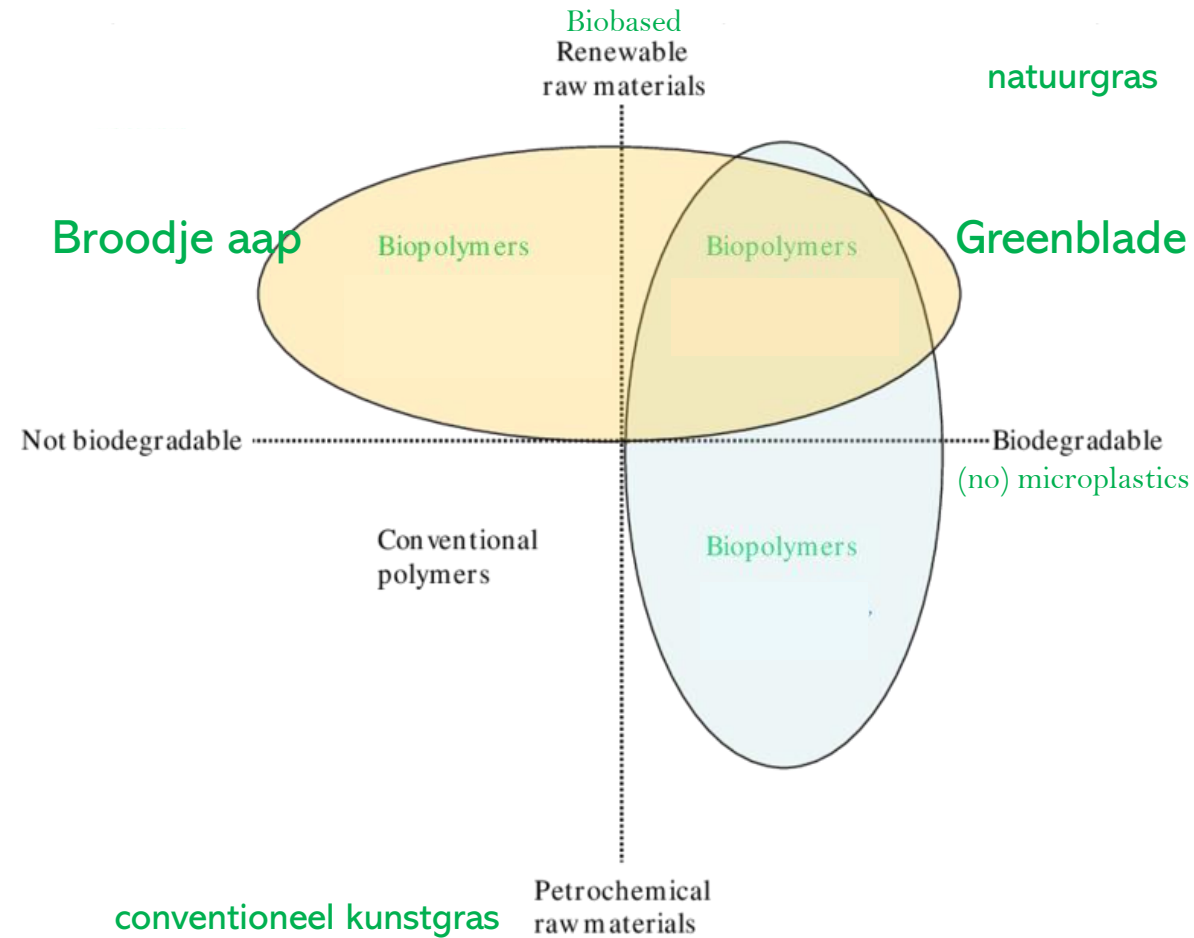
Biobased
Renewable raw materials

natuurgras

Broodje aap

Biopolymers

Biopolymers

Greenblade

Not biodegradable

Biodegradable
(no) microplastics

Conventional polymers

Biopolymers

conventioneel kunstgras

Petrochemical raw materials